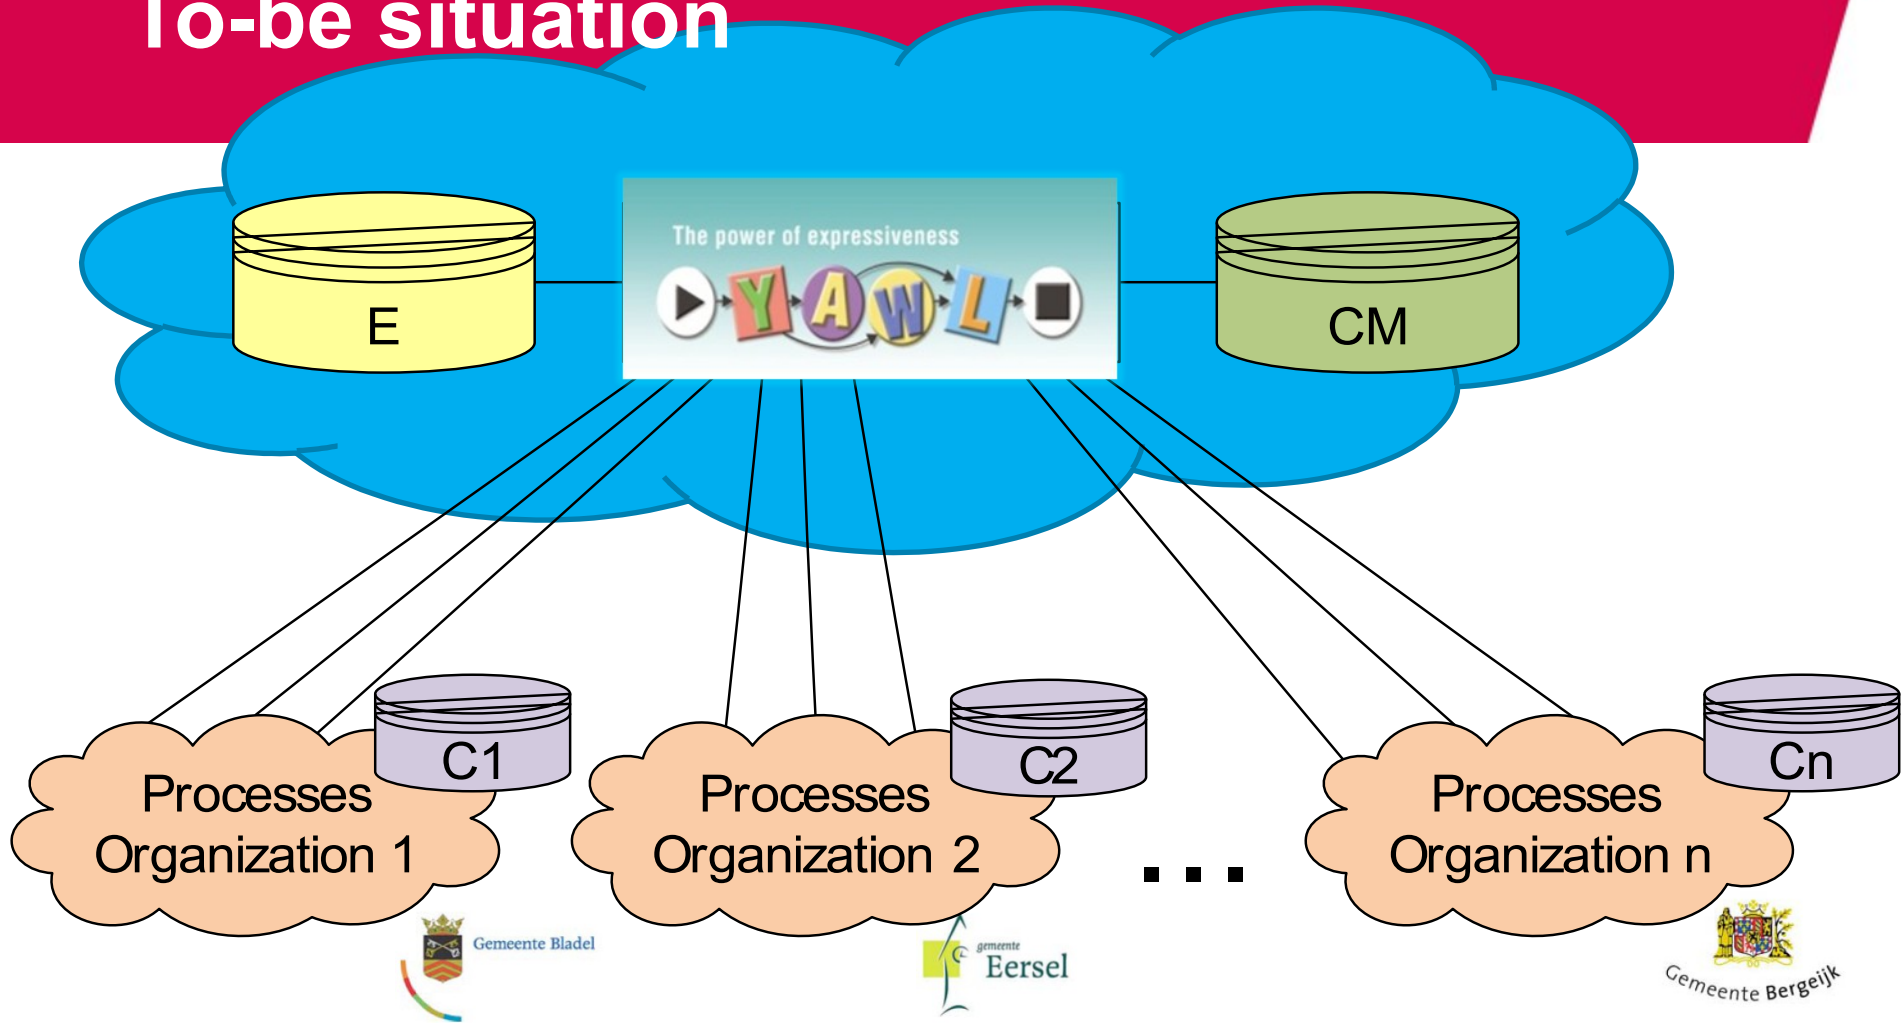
To-be situation

E

The power of expressiveness

YAWL

CM

C1

Processes Organization 1

C2

Processes Organization 2

...

Cn

Processes Organization n

Gemeente Bladel

gemeente Eersel

Gemeente Bergeijk